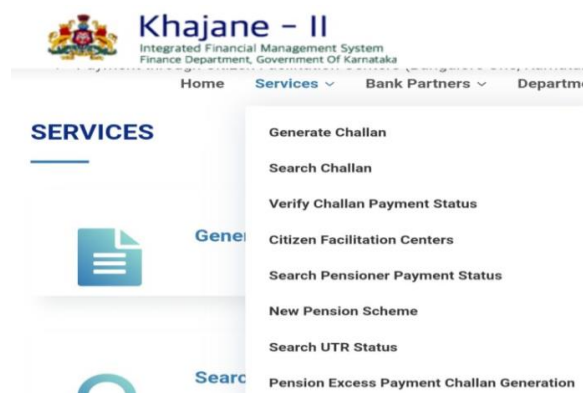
Khajane - II
Integrated Financial Management System
Finance Department, Government Of Karnataka

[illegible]

Home Services Bank Partners Departm

SERVICES

Gene

Searc

Generate Challan
Search Challan
Verify Challan Payment Status
Citizen Facilitation Centers
Search Pensioner Payment Status
New Pension Scheme
Search UTR Status
Pension Excess Payment Challan Generation